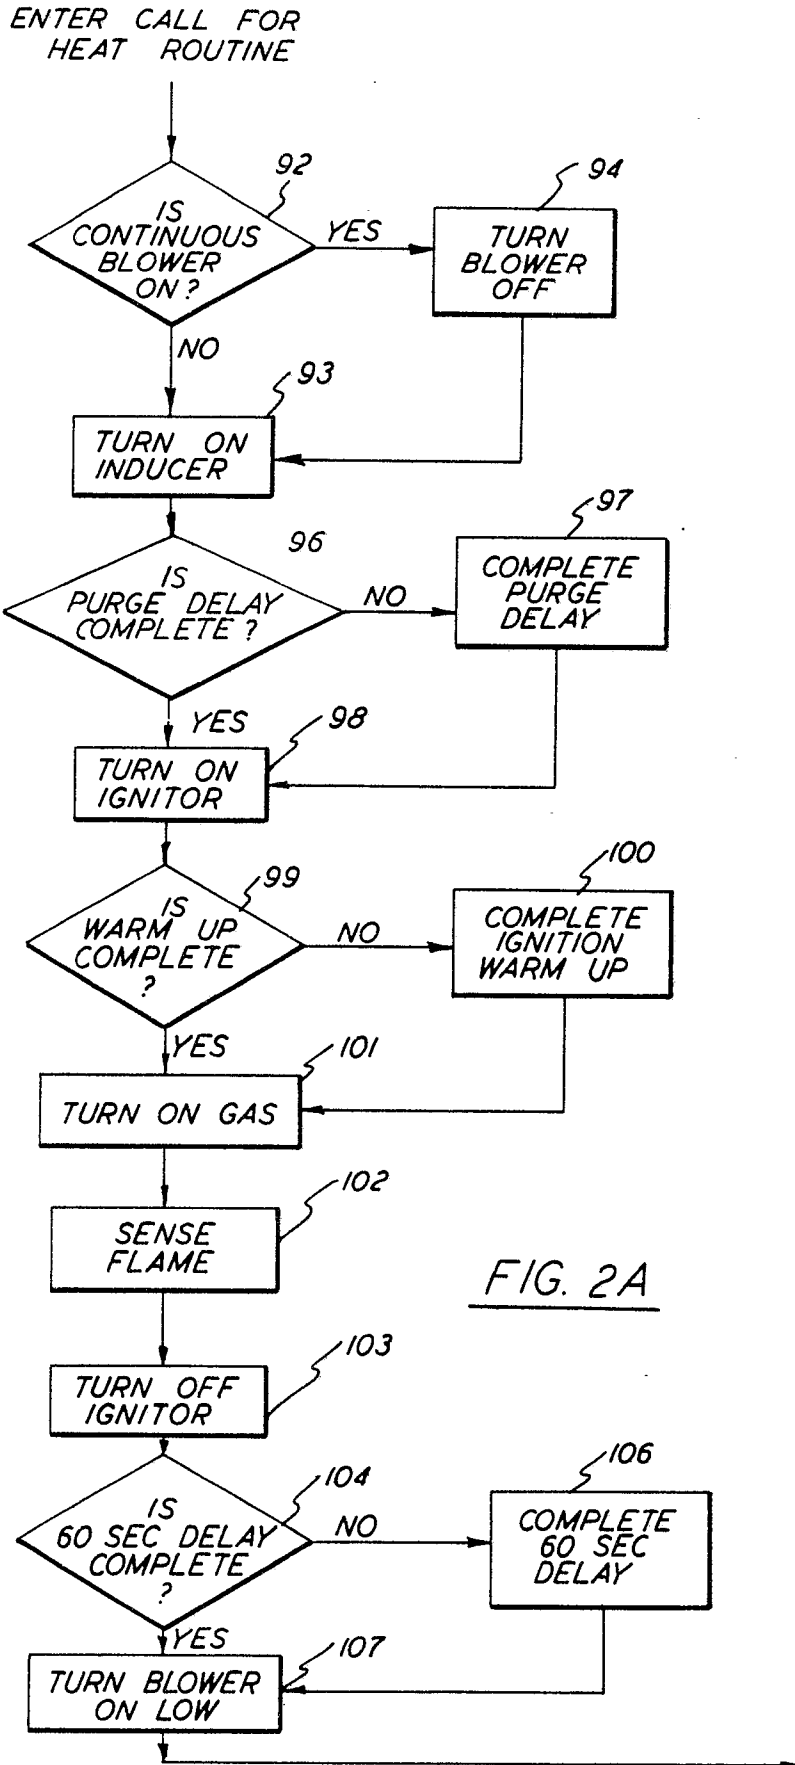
ENTER CALL FOR HEAT ROUTINE

92

IS CONTINUOUS BLOWER ON?

YES

94

TURN BLOWER OFF

NO

93

TURN ON INDUCER

96

IS PURGE DELAY COMPLETE?

NO

97

COMPLETE PURGE DELAY

YES

98

TURN ON IGNITOR

99

IS WARM UP COMPLETE ?

NO

100

COMPLETE IGNITION WARM UP

YES

101

TURN ON GAS

102

SENSE FLAME

FIG. 2A

103

TURN OFF IGNITOR

104

IS 60 SEC DELAY COMPLETE ?

NO

106

COMPLETE 60 SEC DELAY

YES

107

TURN BLOWER ON LOW